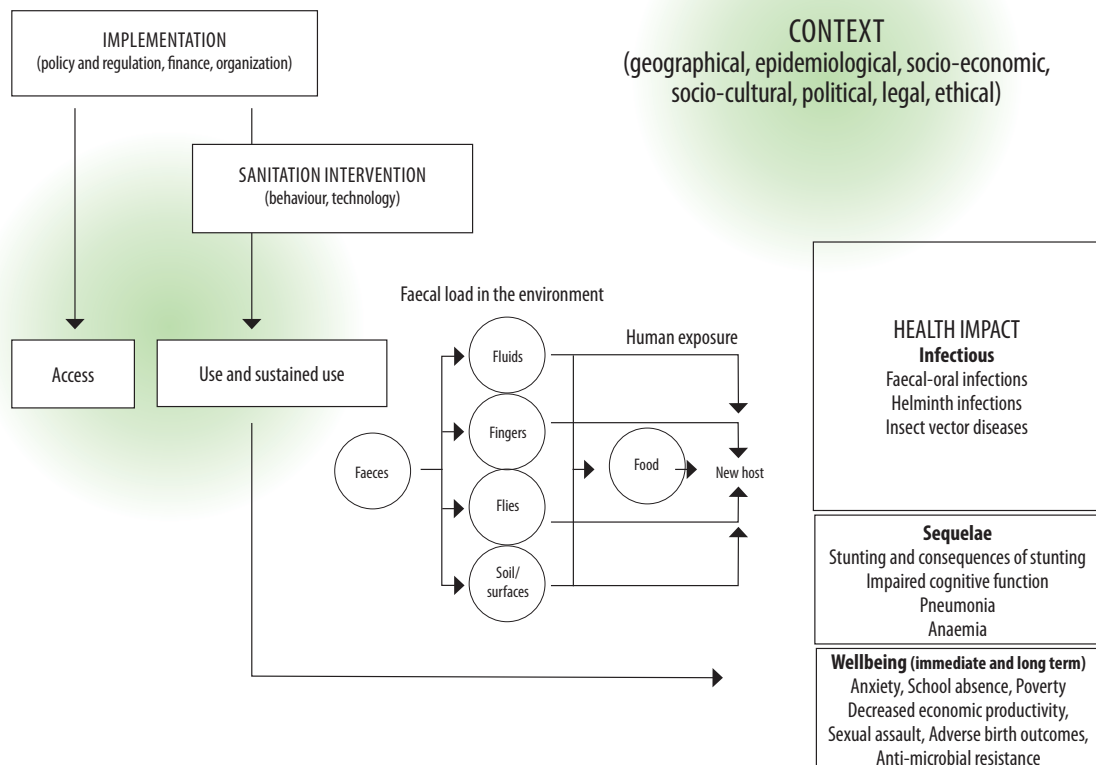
IMPLEMENTATION
(policy and regulation, finance, organization)

CONTEXT
(geographical, epidemiological, socio-economic, socio-cultural, political, legal, ethical)

SANITATION INTERVENTION
(behaviour, technology)

Faecal load in the environment

Access

Use and sustained use

Fluids

Human exposure

Fingers

Faeces

Food

New host

Flies

Soil/ surfaces

HEALTH IMPACT
**Infectious**
Faecal-oral infections
Helminth infections
Insect vector diseases

**Sequelae**
Stunting and consequences of stunting
Impaired cognitive function
Pneumonia
Anaemia

**Wellbeing (immediate and long term)**
Anxiety, School absence, Poverty
Decreased economic productivity,
Sexual assault, Adverse birth outcomes,
Anti-microbial resistance